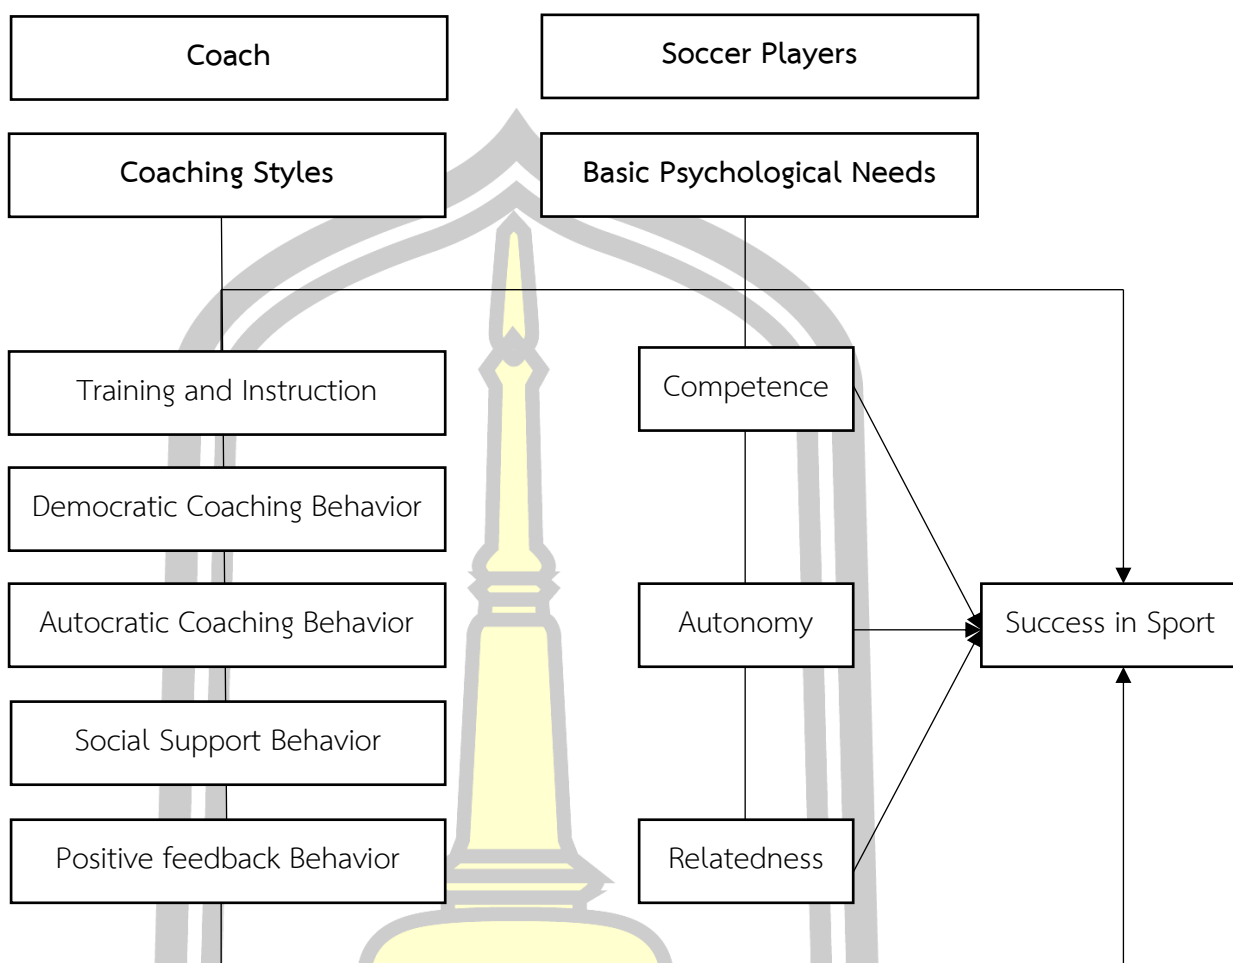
Coach

Soccer Players

Coaching Styles

Basic Psychological Needs

Training and Instruction

Democratic Coaching Behavior

Autocratic Coaching Behavior

Social Support Behavior

Positive feedback Behavior

Competence

Autonomy

Relatedness

Success in Sport